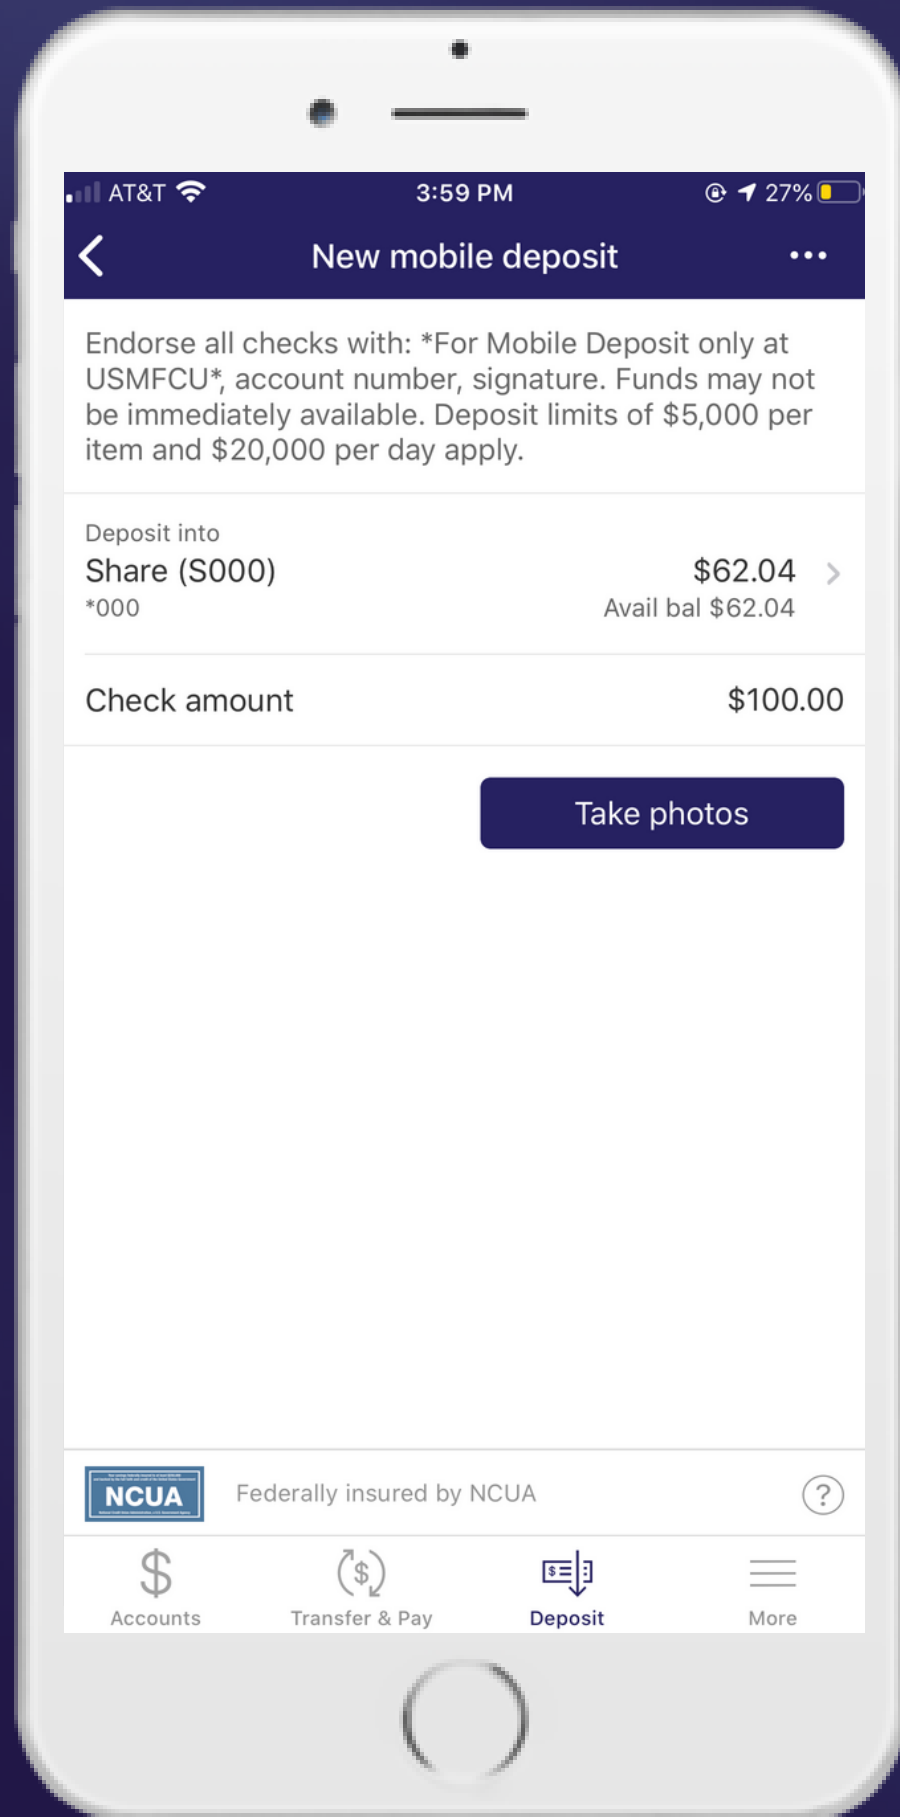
AT&T 3:59 PM 27%

New mobile deposit

Endorse all checks with: *For Mobile Deposit only at USMFCU*, account number, signature. Funds may not be immediately available. Deposit limits of $5,000 per item and $20,000 per day apply.

Deposit into
Share (S000) $62.04
*000 Avail bal $62.04

Check amount $100.00

Take photos

NCUA
Federally insured by NCUA

Accounts
Transfer & Pay
Deposit
More